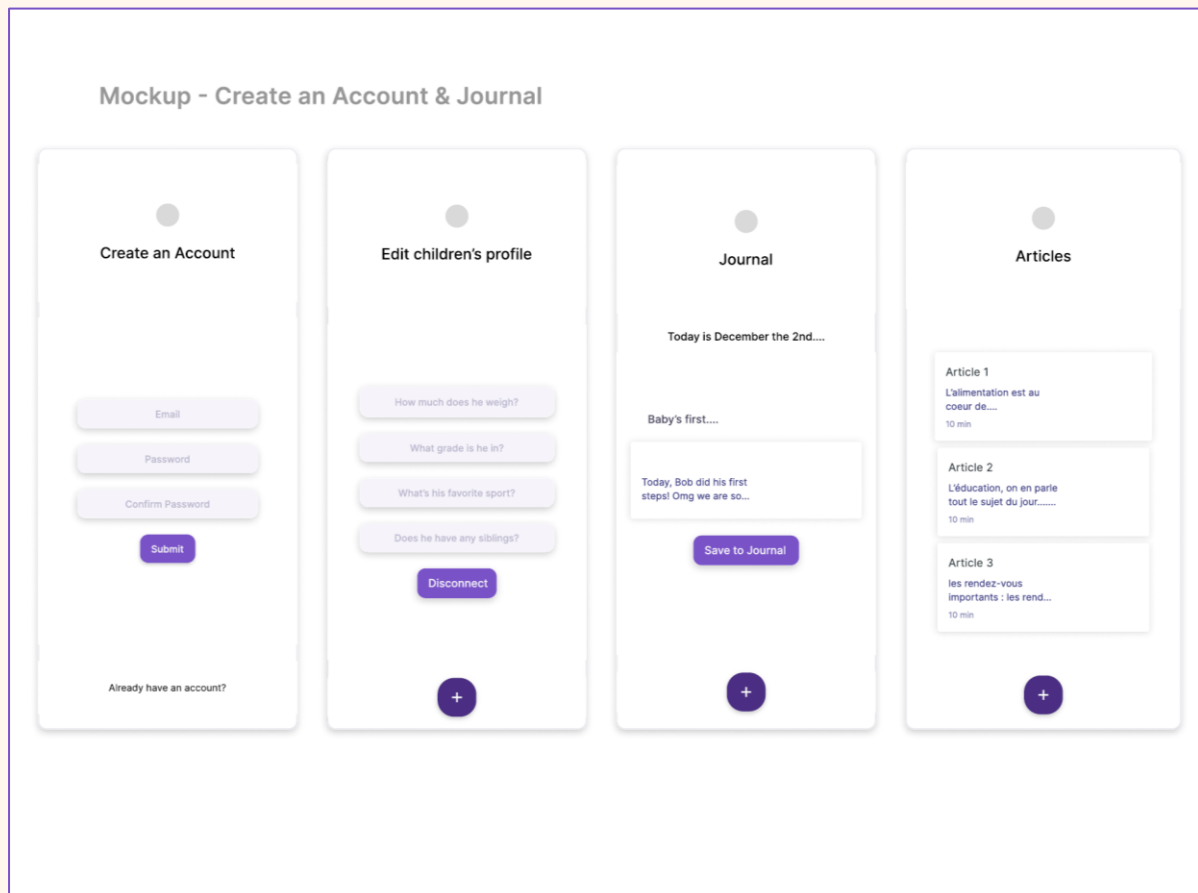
Mockup - Create an Account & Journal

Create an Account

Email

Password

Confirm Password

Submit

Already have an account?

Edit children's profile

How much does he weigh?

What grade is he in?

What's his favorite sport?

Does he have any siblings?

Disconnect

+

Journal

Today is December the 2nd....

Baby's first....

Today, Bob did his first steps! Omg we are so...

Save to Journal

+

Articles

Article 1

L'alimentation est au coeur de.....

10 min

Article 2

L'éducation, on en parle tout le sujet du jour.......

10 min

Article 3

les rendez-vous importants : les rend...

10 min

+